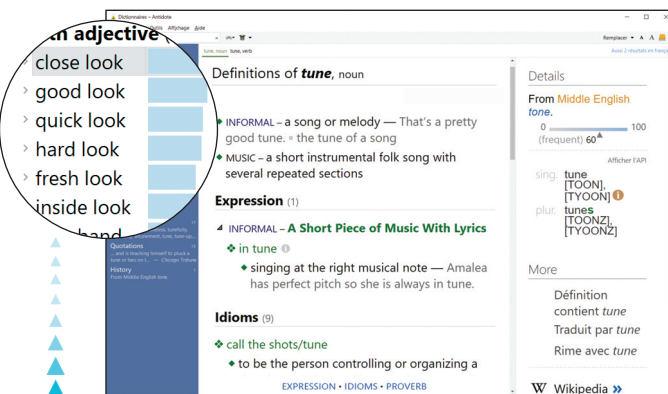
Dictionnaires – Antidote
Affichage Aide
Remplacer
tune, noun tune, verb
Avoir 2 résultats en français

th adjective
close look
good look
quick look
hard look
fresh look
inside look

Quotations
History
From Middle English tune.

Definitions of tune, noun

INFORMAL – a song or melody — That's a pretty good tune. ◦ the tune of a song

MUSIC – a short instrumental folk song with several repeated sections

Expression (1)

INFORMAL – A Short Piece of Music With Lyrics

in tune

singing at the right musical note — Amalea has perfect pitch so she is always in tune.

Idioms (9)

call the shots/tune

to be the person controlling or organizing a

EXPRESSION • IDIOMS • PROVERB

Details

From Middle English tune.

0
100
(frequent) 60

Afficher l'API

sing. tune [TOON], [TYOON]
plur. tunes [TOONZ], [TYOONZ]

More

Définition contient tune
Traduit par tune
Rime avec tune

Wikipedia »